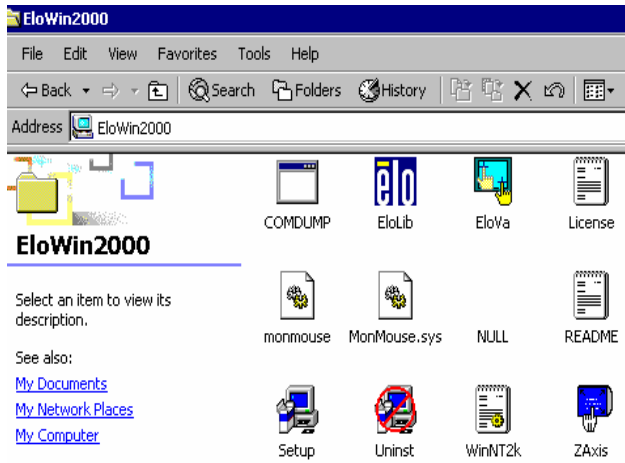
EloWin2000

File Edit View Favorites Tools Help

Back Search Folders History

Address EloWin2000

EloWin2000

Select an item to view its description.

See also:
My Documents
My Network Places
My Computer

COMDUMP
elo
EloLib
EloVa
License
monmouse
MonMouse.sys
NULL
README
Setup
Uninst
WinNT2k
ZAxis